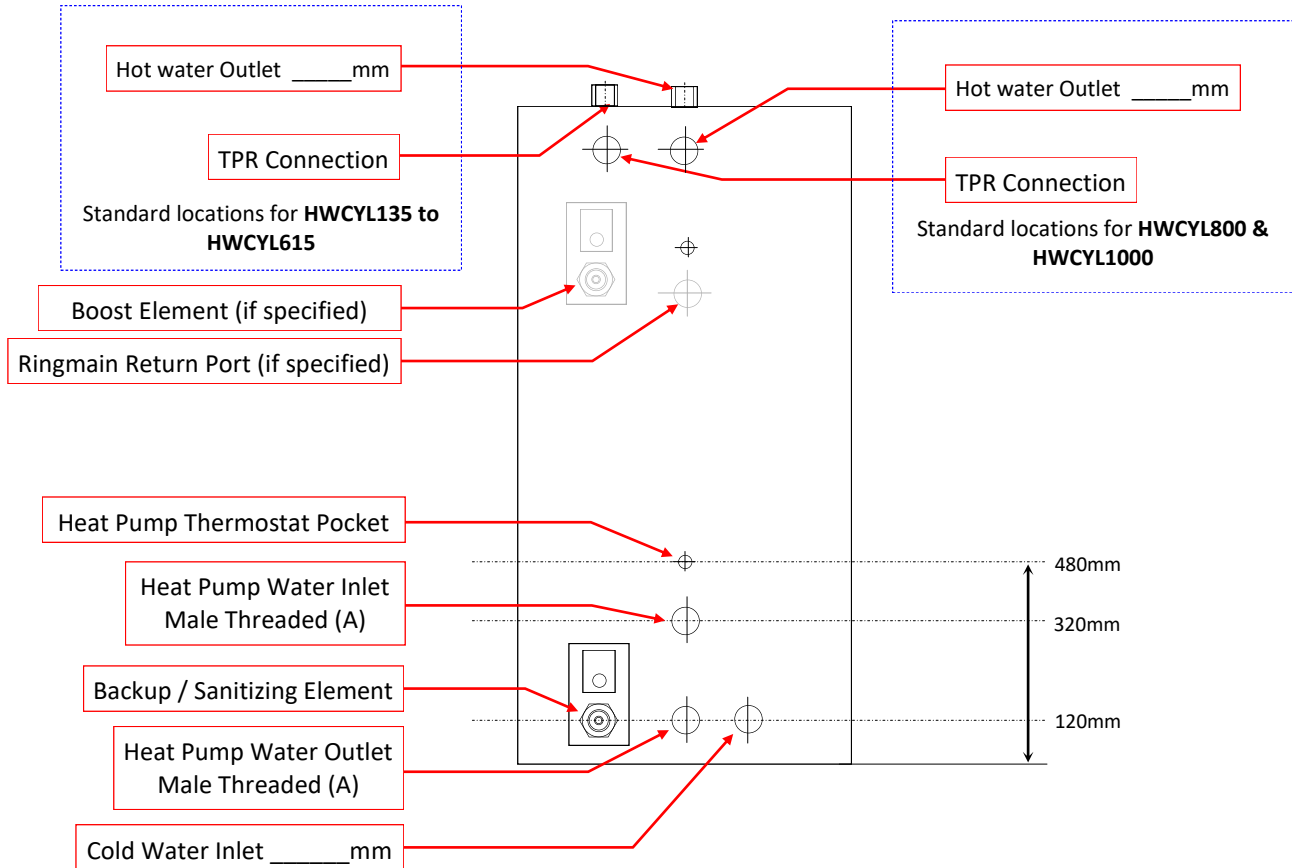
Hot water Outlet _____mm

TPR Connection

Standard locations for **HWCYL135 to HWCYL615**

Hot water Outlet _____mm

TPR Connection

Standard locations for **HWCYL800 & HWCYL1000**

Boost Element (if specified)

Ringmain Return Port (if specified)

Heat Pump Thermostat Pocket

480mm

Heat Pump Water Inlet Male Threaded (A)

320mm

Backup / Sanitizing Element

120mm

Heat Pump Water Outlet Male Threaded (A)

Cold Water Inlet ______mm